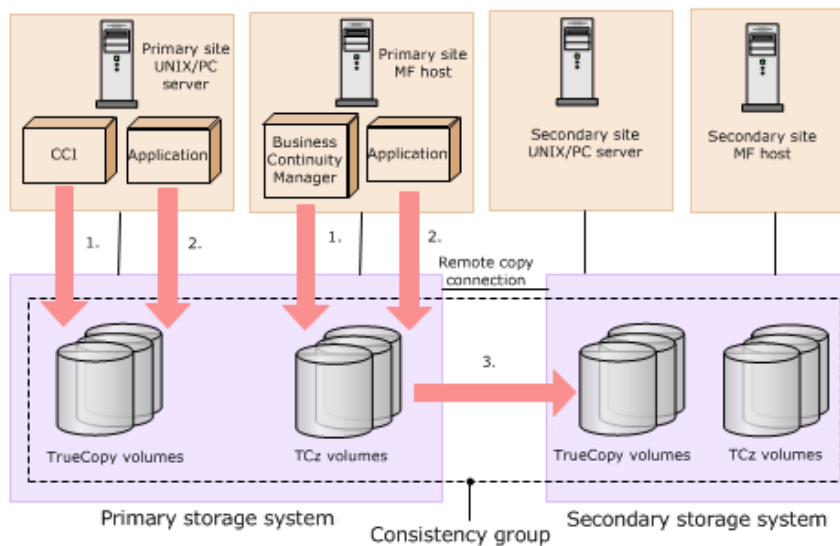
Primary site UNIX/PC server

CCI

Application

Primary site MF host

Business Continuity Manager

Application

Secondary site UNIX/PC server

Secondary site MF host

1.

2.

1.

2.

Remote copy connection

3.

TrueCopy volumes

TCz volumes

TrueCopy volumes

TCz volumes

Primary storage system

Consistency group

Secondary storage system